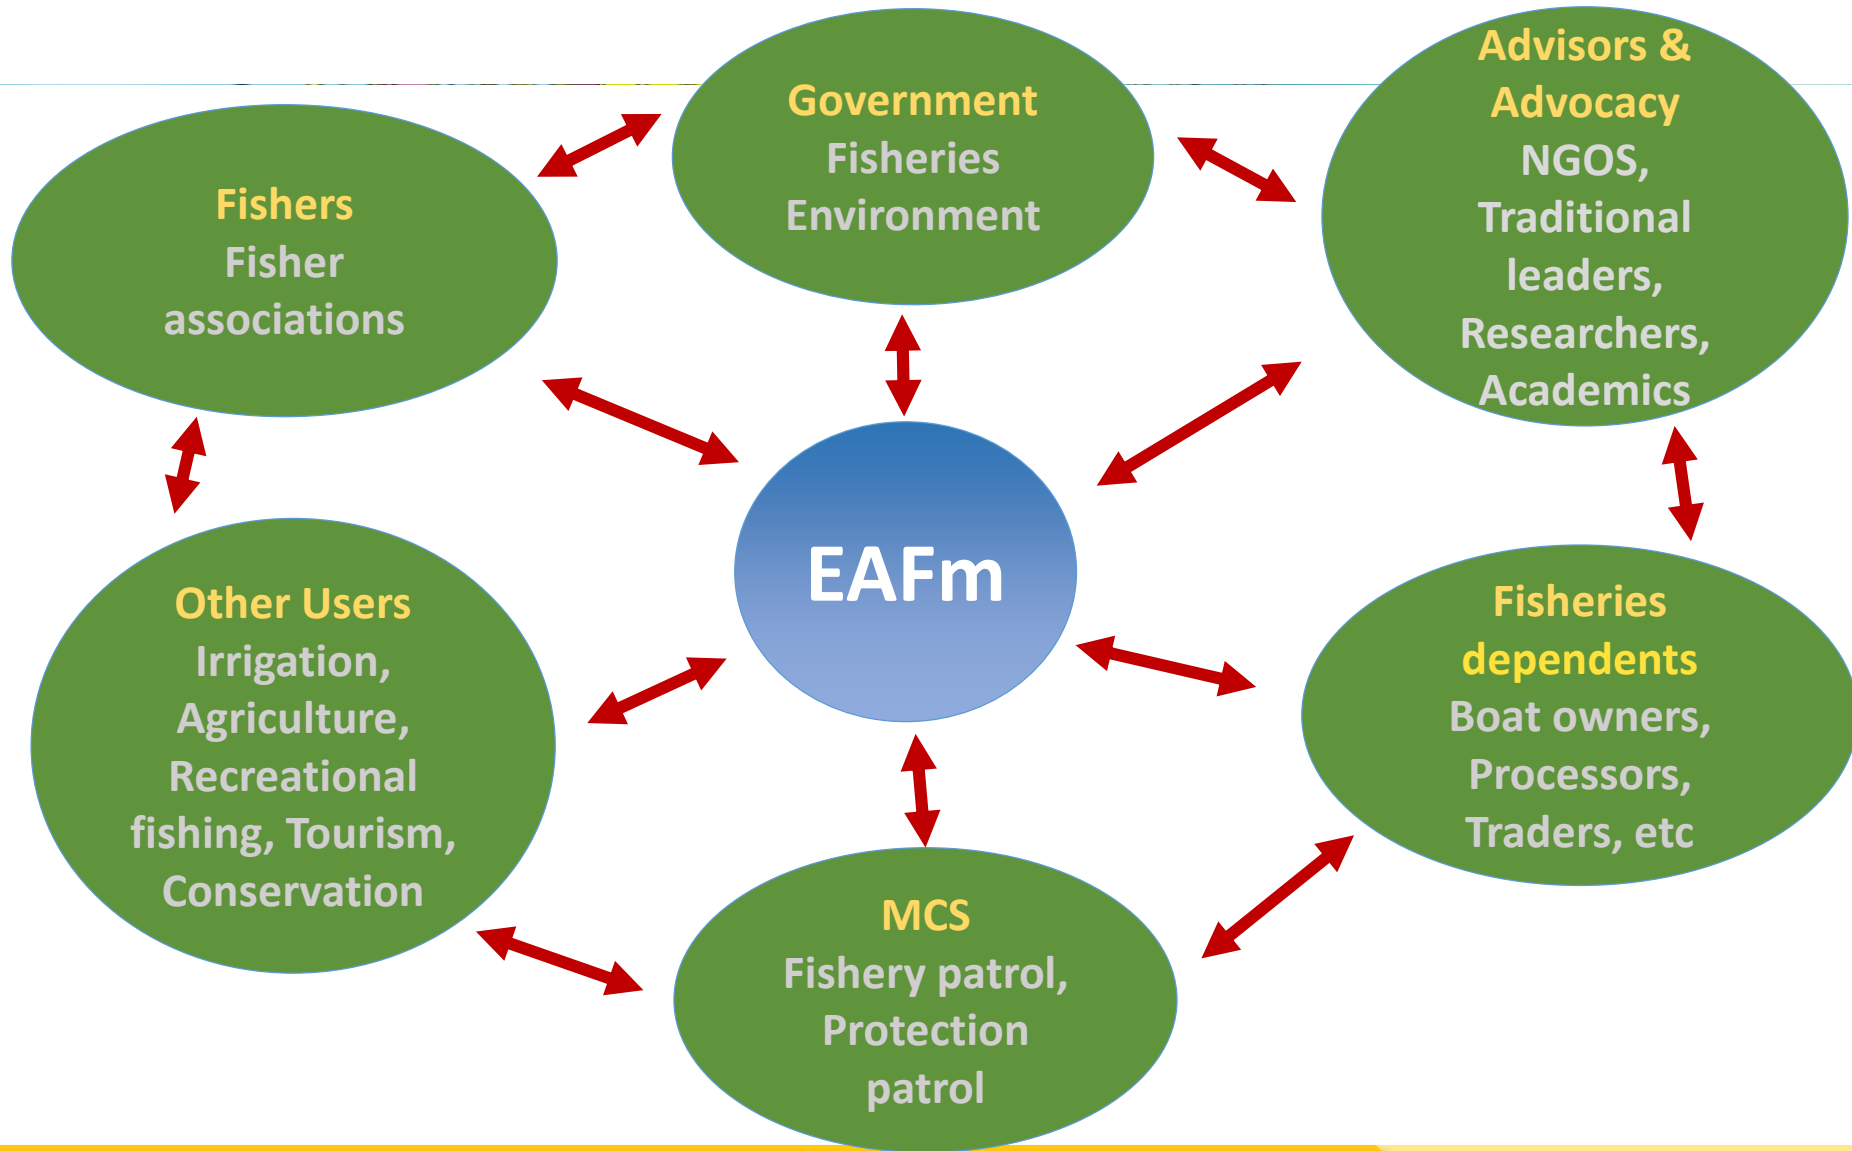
Government
Fisheries
Environment

Advisors &
Advocacy
NGOS,
Traditional
leaders,
Researchers,
Academics

Fishers
Fisher
associations

EAFm

Other Users
Irrigation,
Agriculture,
Recreational
fishing, Tourism,
Conservation

Fisheries
dependents
Boat owners,
Processors,
Traders, etc

MCS
Fishery patrol,
Protection
patrol